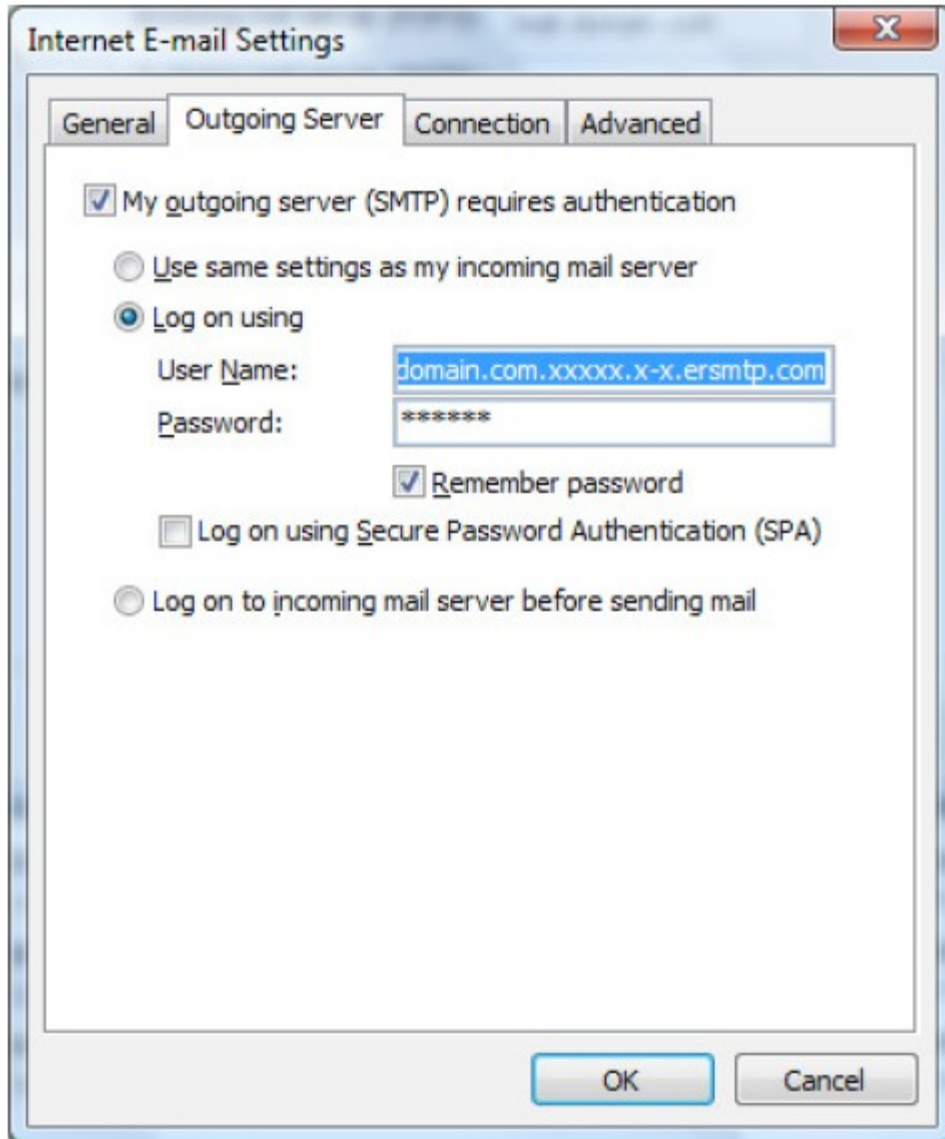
Internet E-mail Settings

General | Outgoing Server | Connection | Advanced

My outgoing server (SMTP) requires authentication

Use same settings as my incoming mail server

Log on using

User Name: domain.com.xxxxx.x-x.ersmtp.com

Password: ******

Remember password

Log on using Secure Password Authentication (SPA)

Log on to incoming mail server before sending mail

OK Cancel